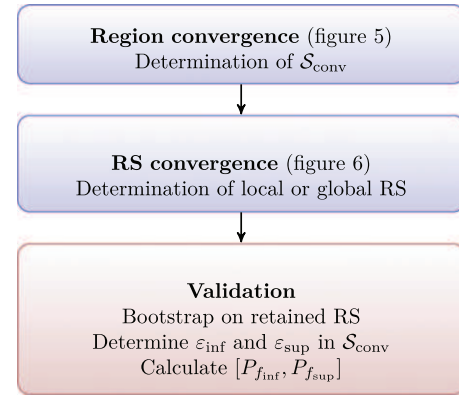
**Region convergence** (figure 5)
Determination of $\mathcal{S}_{\text{conv}}$

**RS convergence** (figure 6)
Determination of local or global RS

**Validation**
Bootstrap on retained RS
Determine $\varepsilon_{\text{inf}}$ and $\varepsilon_{\text{sup}}$ in $\mathcal{S}_{\text{conv}}$
Calculate $[P_{f_{\text{inf}}}, P_{f_{\text{sup}}}]$